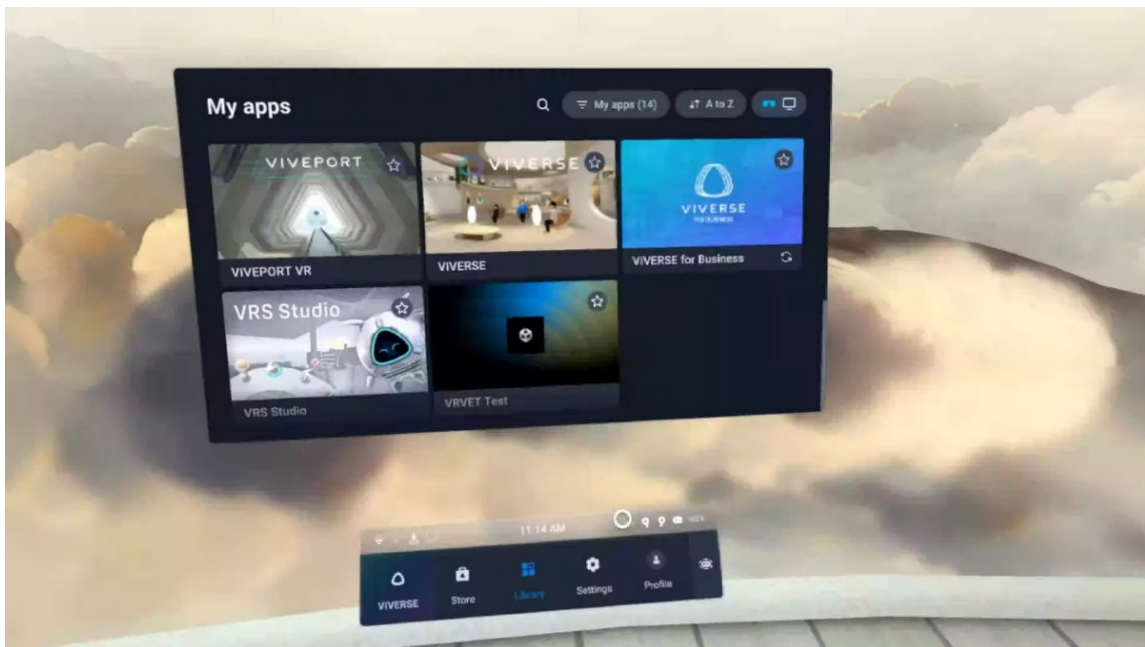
My apps

My apps (14)

A to Z

VIVEPORT

VIVEPORT VR

VIVERSE

VIVERSE

VIVERSE
FOR BUSINESS

VIVERSE for Business

VRS Studio

VRS Studio

VRVET Test

11:14 AM

VIVERSE

Store

Library

Settings

Profile